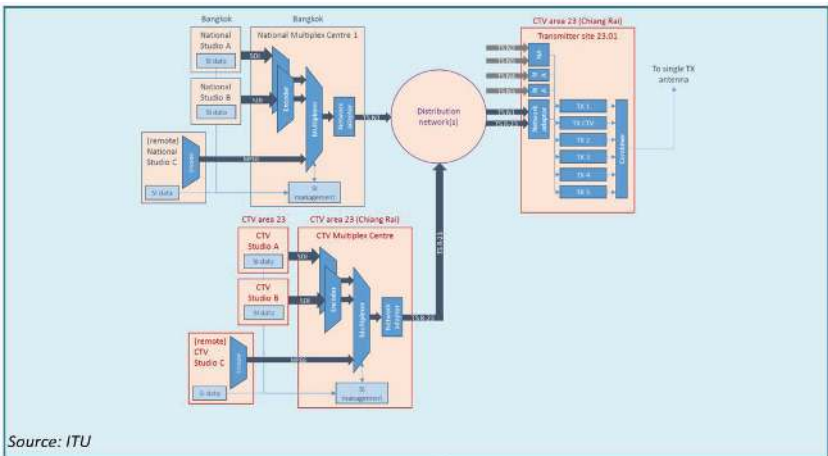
Bangkok

Bangkok

National Studio A

SI data

SDI

National Multiplex Centre 1

National Studio B

SI data

SDI

Encoder

Multiplexer

Network adapter

TS N.1

(remote) National Studio C

Encoder

MPEG

SI data

SI management

Distribution network(s)

CTV area 23 (Chiang Rai)

Transmitter site 23.01

TS N.2

TS N.3

TS N.4

TS N.5

TS N.1

TS 23.1

NA

NA

NA

NA

Network adapter

TX 1

TX CTV

TX 2

TX 3

TX 4

TX 5

Combiner

To single TX antenna

CTV area 23

CTV Studio A

SI data

SDI

CTV area 23 (Chiang Rai)

CTV Multiplex Centre

CTV Studio B

SI data

SDI

Encoder

Multiplexer

Network adapter

TS 23.1

TS 23.1

(remote) CTV Studio C

Encoder

MPEG

SI data

SI management

Source: ITU